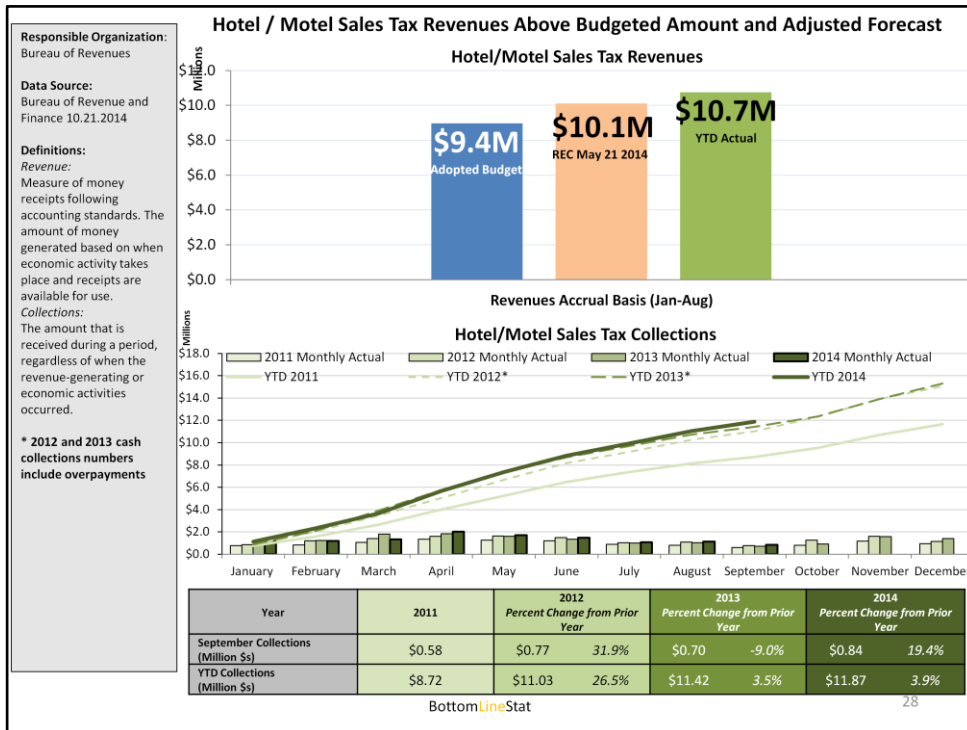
Responsible Organization: Bureau of Revenues

Data Source: Bureau of Revenue and Finance 10.21.2014

Definitions:
Revenue:
Measure of money receipts following accounting standards. The amount of money generated based on when economic activity takes place and receipts are available for use.
Collections:
The amount that is received during a period, regardless of when the revenue-generating or economic activities occurred.

* 2012 and 2013 cash collections numbers include overpayments

Hotel / Motel Sales Tax Revenues Above Budgeted Amount and Adjusted Forecast

Hotel/Motel Sales Tax Revenues

Millions

$12.0
$10.0
$8.0
$6.0
$4.0
$2.0
$0.0

$9.4M
Adopted Budget

$10.1M
REC May 21 2014

$10.7M
YTD Actual

Revenues Accrual Basis (Jan-Aug)

Millions

Hotel/Motel Sales Tax Collections

$18.0
$16.0
$14.0
$12.0
$10.0
$8.0
$6.0
$4.0
$2.0
$0.0

2011 Monthly Actual
2012 Monthly Actual
2013 Monthly Actual
2014 Monthly Actual
YTD 2011
YTD 2012*
YTD 2013*
YTD 2014

January February March April May June July August September October November December

| Year | 2011 | 2012 Percent Change from Prior Year | | 2013 Percent Change from Prior Year | | 2014 Percent Change from Prior Year | |
|---|---|---|---|---|---|---|---|
| September Collections (Million $s) | $0.58 | $0.77 | 31.9% | $0.70 | -9.0% | $0.84 | 19.4% |
| YTD Collections (Million $s) | $8.72 | $11.03 | 26.5% | $11.42 | 3.5% | $11.87 | 3.9% |

BottomLineStat

28